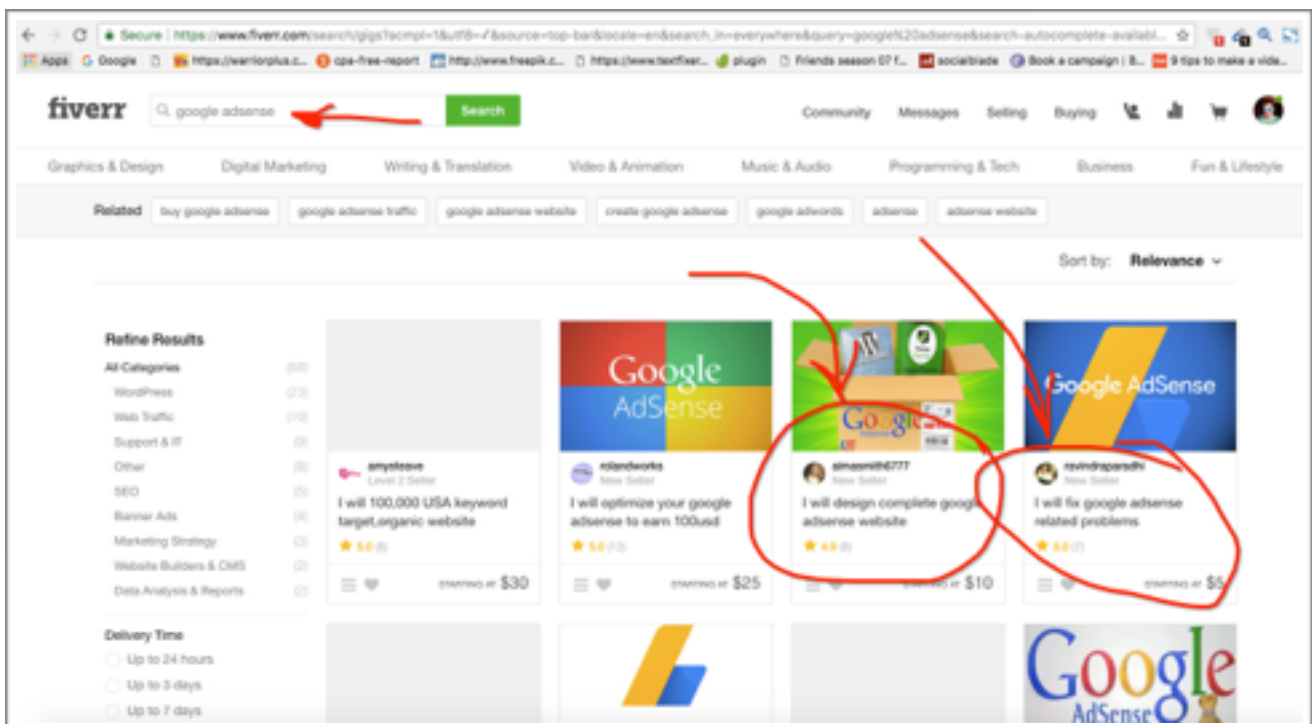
Secure | https://www.fiverr.com/search/gigs?acmpl=1&utf8=✓&source=top-bar&locale=en&search_in=everywhere&query=google%20adsense&search-autocomplete-availabl...

Apps Google https://warriorplus.c... cpa-free-report http://www.freepik.c... https://www.textfixer... plugin Friends season 07 f... socialblade Book a campaign | B... 9 tips to make a vide...

fiverr google adsense Search Community Messages Selling Buying

Graphics & Design Digital Marketing Writing & Translation Video & Animation Music & Audio Programming & Tech Business Fun & Lifestyle

Related buy google adsense google adsense traffic google adsense website create google adsense google adwords adsense adsense website

Sort by: Relevance

Refine Results
All Categories (65)
WordPress (23)
Web Traffic (10)
Support & IT (9)
Other (8)
SEO (5)
Banner Ads (4)
Marketing Strategy (3)
Website Builders & CMS (2)
Data Analysis & Reports (2)

Delivery Time
Up to 24 hours
Up to 3 days
Up to 7 days

amysteave
Level 2 Seller
I will 100,000 USA keyword target,organic website
5.0 (6)
STARTING AT $30

Google AdSense
rolandworks
New Seller
I will optimize your google adsense to earn 100usd
5.0 (13)
STARTING AT $25

Google
simasmith6777
New Seller
I will design complete google adsense website
4.9 (6)
STARTING AT $10

Google AdSense
ravindraparadhi
New Seller
I will fix google adsense related problems
5.0 (7)
STARTING AT $5

Google
AdSense